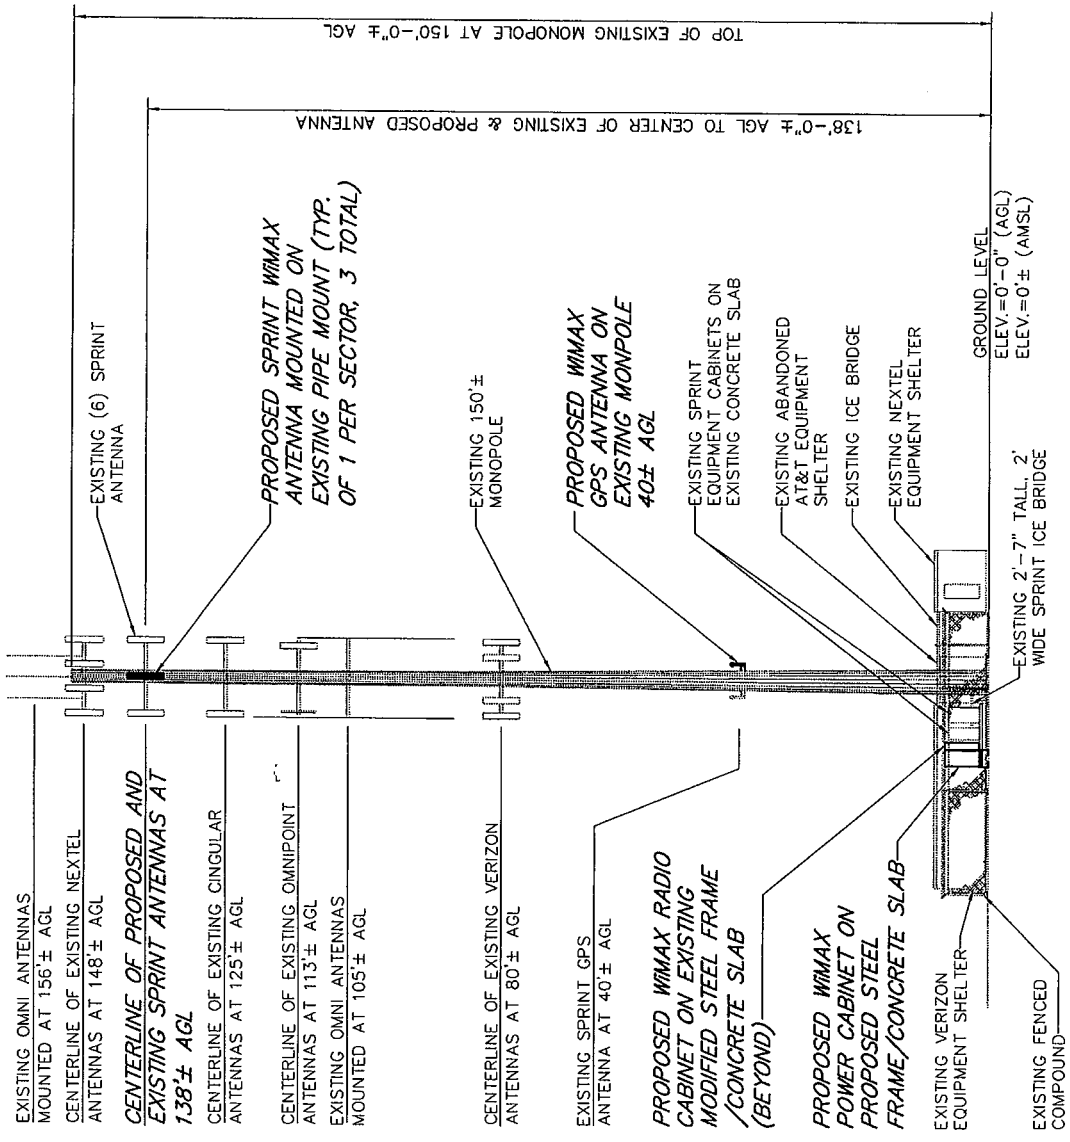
TOP OF EXISTING MONOPOLE AT 150'-0"± AGL

138'-0"± AGL TO CENTER OF EXISTING & PROPOSED ANTENNA

EXISTING OMNI ANTENNAS MOUNTED AT 156'± AGL

CENTERLINE OF EXISTING NEXTEL ANTENNAS AT 148'± AGL

CENTERLINE OF PROPOSED AND EXISTING SPRINT ANTENNAS AT 138'± AGL

CENTERLINE OF EXISTING CINGULAR ANTENNAS AT 125'± AGL

CENTERLINE OF EXISTING OMNIPOINT ANTENNAS AT 113'± AGL

EXISTING OMNI ANTENNAS MOUNTED AT 105'± AGL

CENTERLINE OF EXISTING VERIZON ANTENNAS AT 80'± AGL

EXISTING SPRINT GPS ANTENNA AT 40'± AGL

PROPOSED WIMAX RADIO CABINET ON EXISTING MODIFIED STEEL FRAME /CONCRETE SLAB (BEYOND)

PROPOSED WIMAX POWER CABINET ON PROPOSED STEEL FRAME/CONCRETE SLAB

EXISTING VERIZON EQUIPMENT SHELTER

EXISTING FENCED COMPOUND

EXISTING (6) SPRINT ANTENNA

PROPOSED SPRINT WIMAX ANTENNA MOUNTED ON EXISTING PIPE MOUNT (TYP. OF 1 PER SECTOR, 3 TOTAL)

EXISTING 150'± MONOPOLE

PROPOSED WIMAX GPS ANTENNA ON EXISTING MONPOLE 40± AGL

EXISTING SPRINT EQUIPMENT CABINETS ON EXISTING CONCRETE SLAB

EXISTING ABANDONED AT&T EQUIPMENT SHELTER

EXISTING ICE BRIDGE

EXISTING NEXTEL EQUIPMENT SHELTER

EXISTING 2'-7" TALL, 2' WIDE SPRINT ICE BRIDGE

GROUND LEVEL
ELEV.=0'-0" (AGL)
ELEV.=0'± (AMSL)